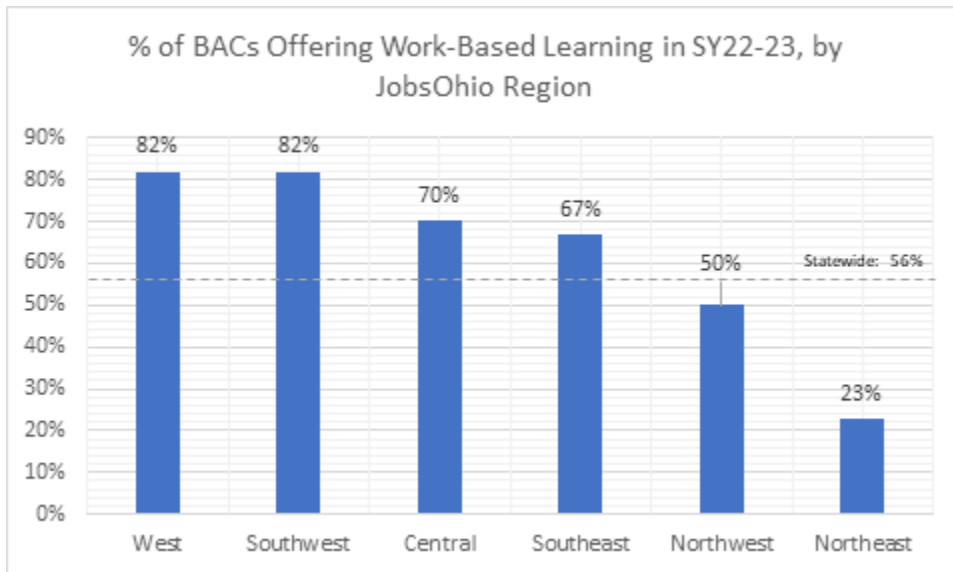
% of BACs Offering Work-Based Learning in SY22-23, by JobsOhio Region

90%
80%
70%
60%
50%
40%
30%
20%
10%
0%

82%
82%
70%
67%
50%
23%

Statewide: 56%

West
Southwest
Central
Southeast
Northwest
Northeast